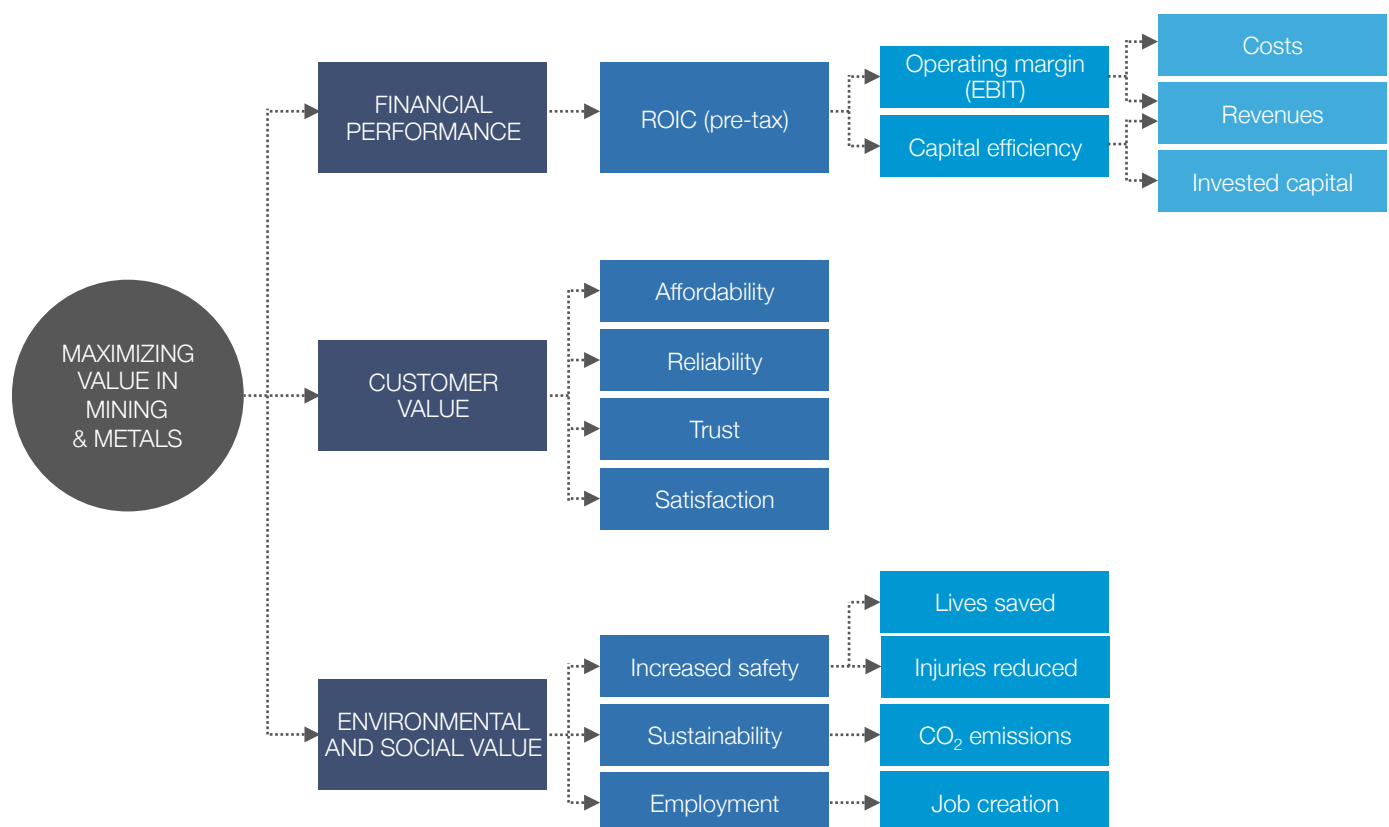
MAXIMIZING VALUE IN MINING & METALS

FINANCIAL PERFORMANCE

ROIC (pre-tax)

Operating margin (EBIT)

Capital efficiency

Costs

Revenues

Invested capital

CUSTOMER VALUE

Affordability

Reliability

Trust

Satisfaction

ENVIRONMENTAL AND SOCIAL VALUE

Increased safety

Sustainability

Employment

Lives saved

Injuries reduced

$CO_2$ emissions

Job creation